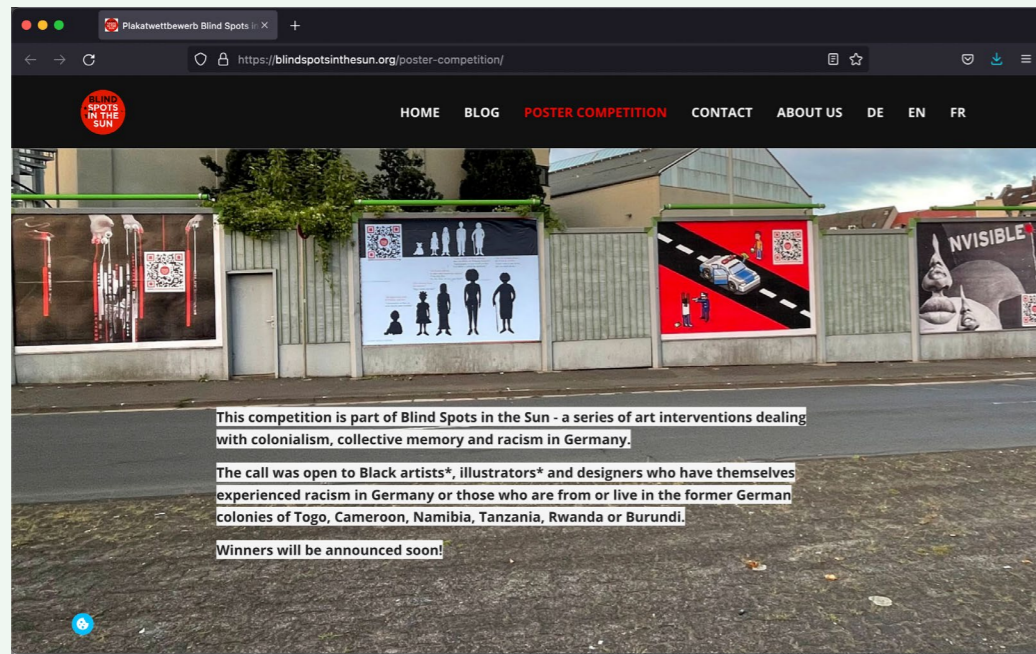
Plakatwettbewerb Blind Spots i

https://blindspotsinthesun.org/poster-competition/

BLIND SPOTS IN THE SUN

HOME BLOG POSTER COMPETITION CONTACT ABOUT US DE EN FR

NVISIBLE

This competition is part of Blind Spots in the Sun - a series of art interventions dealing with colonialism, collective memory and racism in Germany.

The call was open to Black artists*, illustrators* and designers who have themselves experienced racism in Germany or those who are from or live in the former German colonies of Togo, Cameroon, Namibia, Tanzania, Rwanda or Burundi.

Winners will be announced soon!